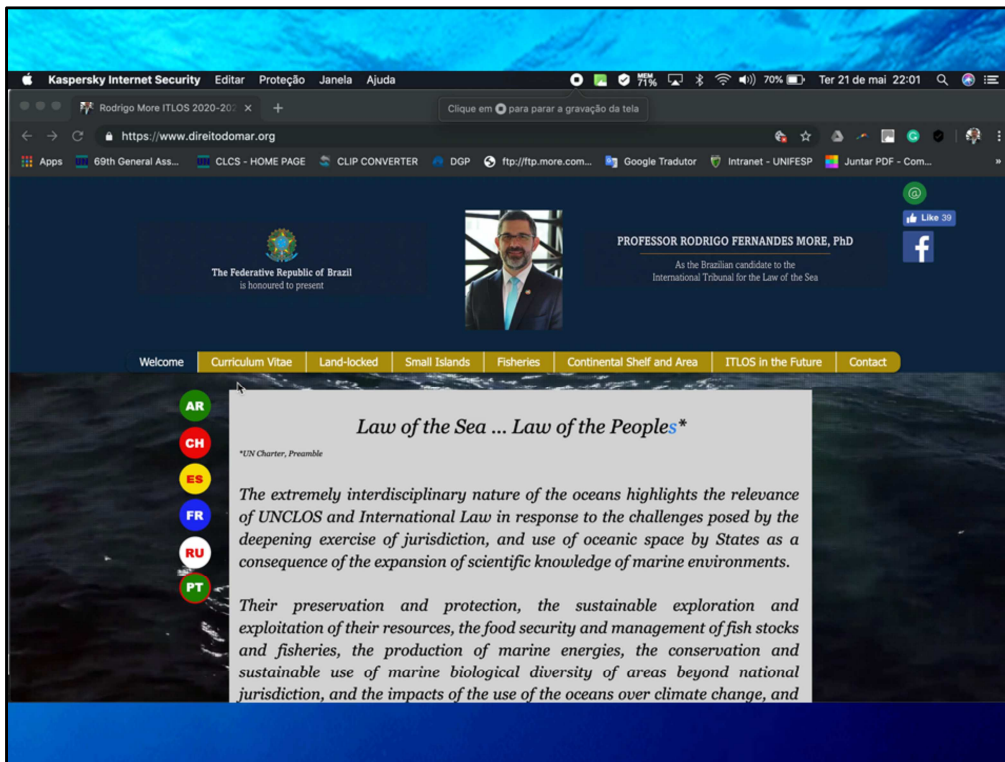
Kaspersky Internet Security Editar Proteção Janela Ajuda

71% 70% Ter 21 de mai 22:01

Rodrigo More ITLOS 2020-202 ×

Clique em para parar a gravação da tela

https://www.direitodomar.org

Apps 69th General Ass... CLCS - HOME PAGE CLIP CONVERTER DGP ftp://ftp.more.com... Google Tradutor Intranet - UNIFESP Juntar PDF - Com...

Like 39

The Federative Republic of Brazil
is honoured to present

PROFESSOR RODRIGO FERNANDES MORE, PhD

As the Brazilian candidate to the
International Tribunal for the Law of the Sea

Welcome | Curriculum Vitae | Land-locked | Small Islands | Fisheries | Continental Shelf and Area | ITLOS in the Future | Contact

AR
CH
ES
FR
RU
PT

Law of the Sea ... Law of the Peoples*

*UN Charter, Preamble

The extremely interdisciplinary nature of the oceans highlights the relevance of UNCLOS and International Law in response to the challenges posed by the deepening exercise of jurisdiction, and use of oceanic space by States as a consequence of the expansion of scientific knowledge of marine environments.

Their preservation and protection, the sustainable exploration and exploitation of their resources, the food security and management of fish stocks and fisheries, the production of marine energies, the conservation and sustainable use of marine biological diversity of areas beyond national jurisdiction, and the impacts of the use of the oceans over climate change, and